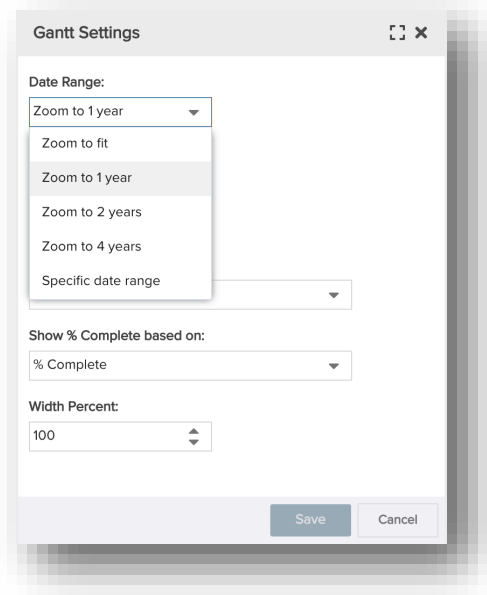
Gantt Settings

Date Range:

Zoom to 1 year

Zoom to fit

Zoom to 1 year

Zoom to 2 years

Zoom to 4 years

Specific date range

Show % Complete based on:

% Complete

Width Percent:

100

Save

Cancel